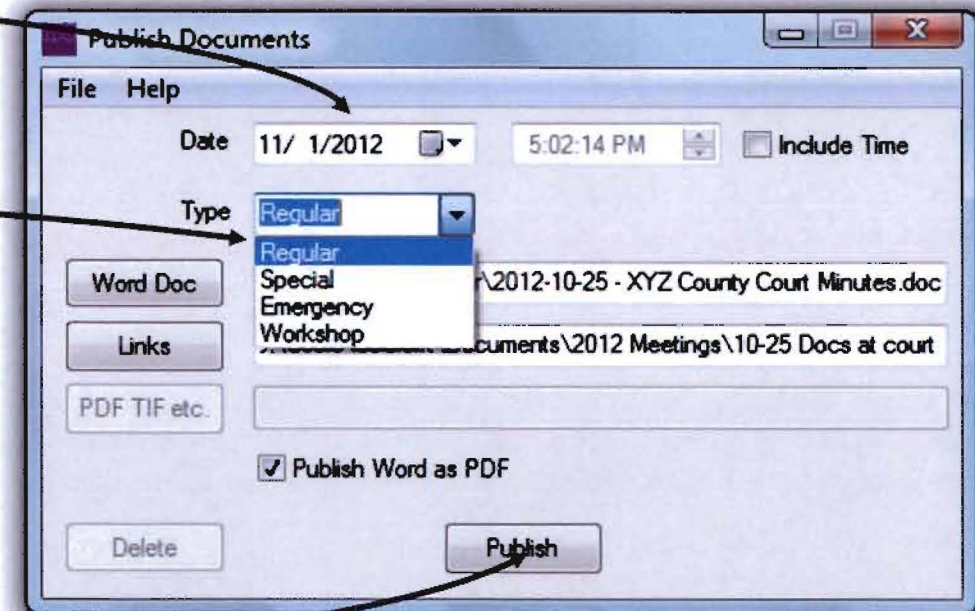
Publish Documents

File Help

Date 11/ 1/2012

5:02:14 PM

Include Time

Type Regular

Regular
Special
Emergency
Workshop

Word Doc

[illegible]\2012-10-25 - XYZ County Court Minutes.doc

Links

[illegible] Documents\2012 Meetings\10-25 Docs at court

PDF TIF etc.

Publish Word as PDF

Delete

Publish